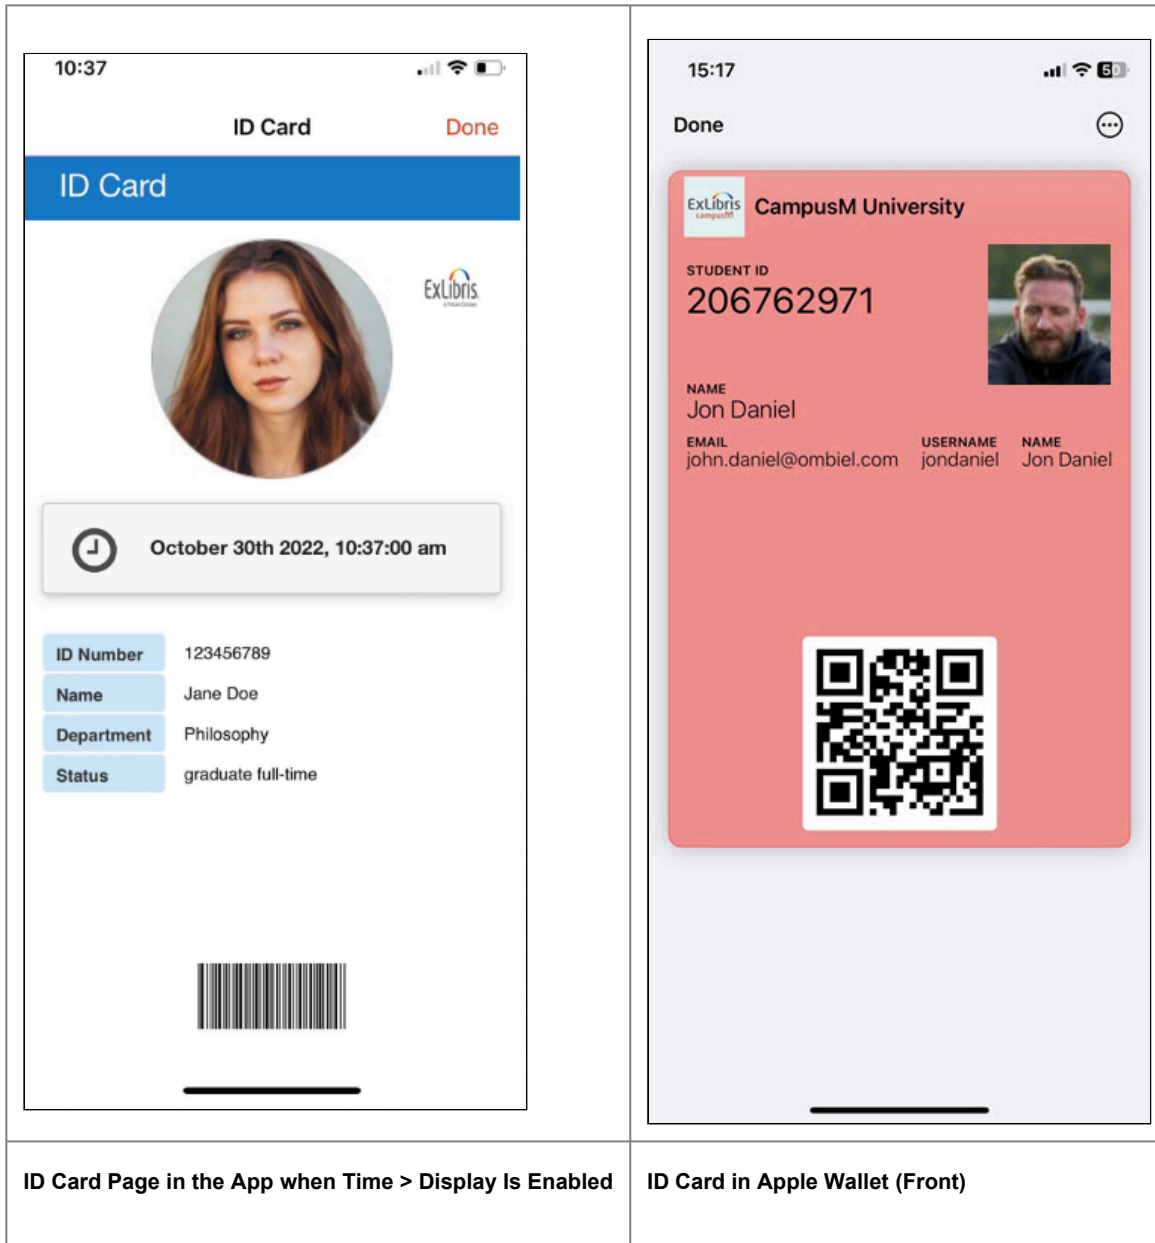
| 10:37<br>ID Card Done<br>ID Card<br>ExLibris<br>October 30th 2022, 10:37:00 am<br>ID Number 123456789<br>Name Jane Doe<br>Department Philosophy<br>Status graduate full-time | 15:17<br>Done<br>ExLibris campusM CampusM University<br>STUDENT ID<br>206762971<br>NAME<br>Jon Daniel<br>EMAIL john.daniel@ombiel.com<br>USERNAME jondaniel<br>NAME Jon Daniel |
|---|---|
| ID Card Page in the App when Time > Display Is Enabled | ID Card in Apple Wallet (Front) |